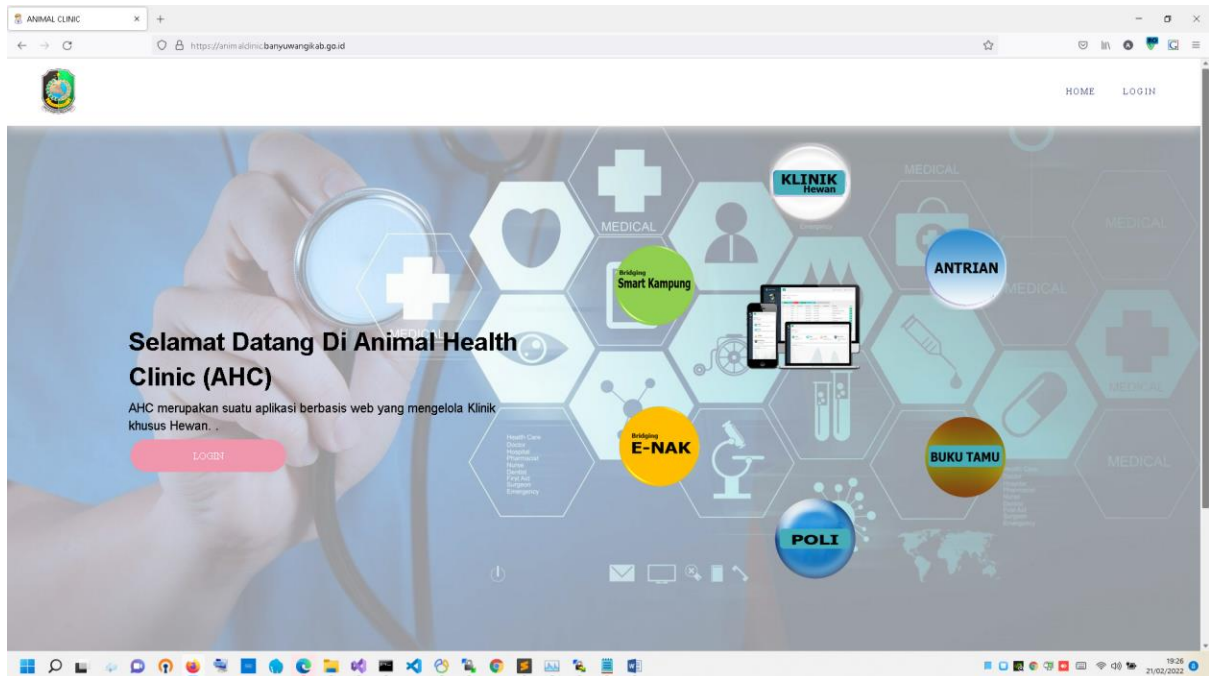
ANIMAL CLINIC × +

https://animalclinic.banyuwangikab.go.id

HOME LOGIN

KLINIK Hewan

MEDICAL

MEDICAL

Bridging Smart Kampung

ANTRIAN

MEDICAL

MEDICAL

Selamat Datang Di Animal Health Clinic (AHC)

AHC merupakan suatu aplikasi berbasis web yang mengelola Klinik khusus Hewan. .

LOGIN

Health Care
Doctor
Hospital
Pharmacist
Nurse
Dentist
First Aid
Surgeon
Emergency

Bridging E-NAK

BUKU TAMU

MEDICAL

POLI

19:26
21/02/2022